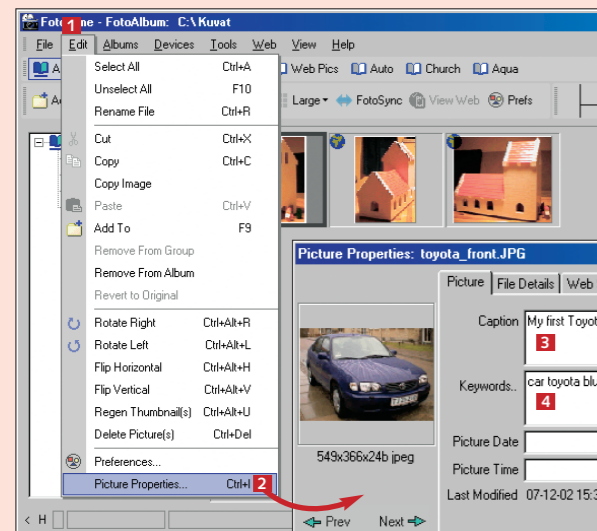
Foto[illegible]e - FotoAlbum: C:\ Kuvat

1

File Edit Albums Devices Tools Web View Help

A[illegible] Web Pics Auto Church Aqua

A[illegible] Large FotoSync View Web Prefs

| | |
|---|---|
| Select All | Ctrl+A |
| Unselect All | F10 |
| Rename File | Ctrl+R |
| Cut | Ctrl+X |
| Copy | Ctrl+C |
| Copy Image | |
| Paste | Ctrl+V |
| Add To | F9 |
| Remove From Group | |
| Remove From Album | |
| Revert to Original | |
| Rotate Right | Ctrl+Alt+R |
| Rotate Left | Ctrl+Alt+L |
| Flip Horizontal | Ctrl+Alt+H |
| Flip Vertical | Ctrl+Alt+V |
| Regen Thumbnail(s) | Ctrl+Alt+U |
| Delete Picture(s) | Ctrl+Del |
| Preferences... | |
| Picture Properties... | Ctrl+I |

2

Picture Properties: toyota_front.JPG

Picture File Details Web

Caption My first Toyot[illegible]

3

Keywords.. car toyota blu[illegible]

4

Picture Date

Picture Time

549x366x24b jpeg

Last Modified 07-12-02 15:3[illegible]

Prev Next

H